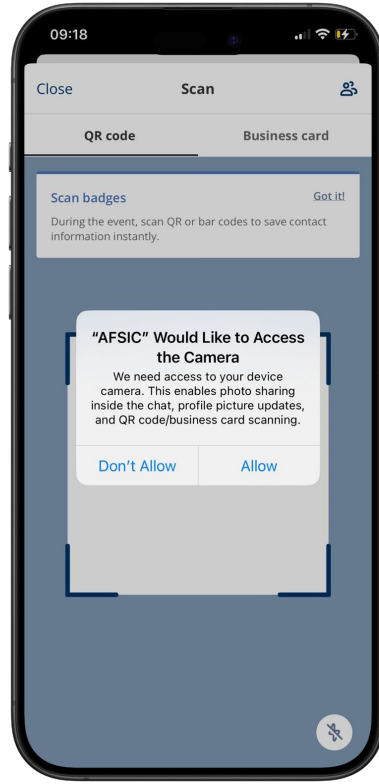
09:18

Close

Scan

QR code

Business card

Scan badges

Got it!

During the event, scan QR or bar codes to save contact information instantly.

“AFSIC” Would Like to Access the Camera

We need access to your device camera. This enables photo sharing inside the chat, profile picture updates, and QR code/business card scanning.

Don’t Allow

Allow